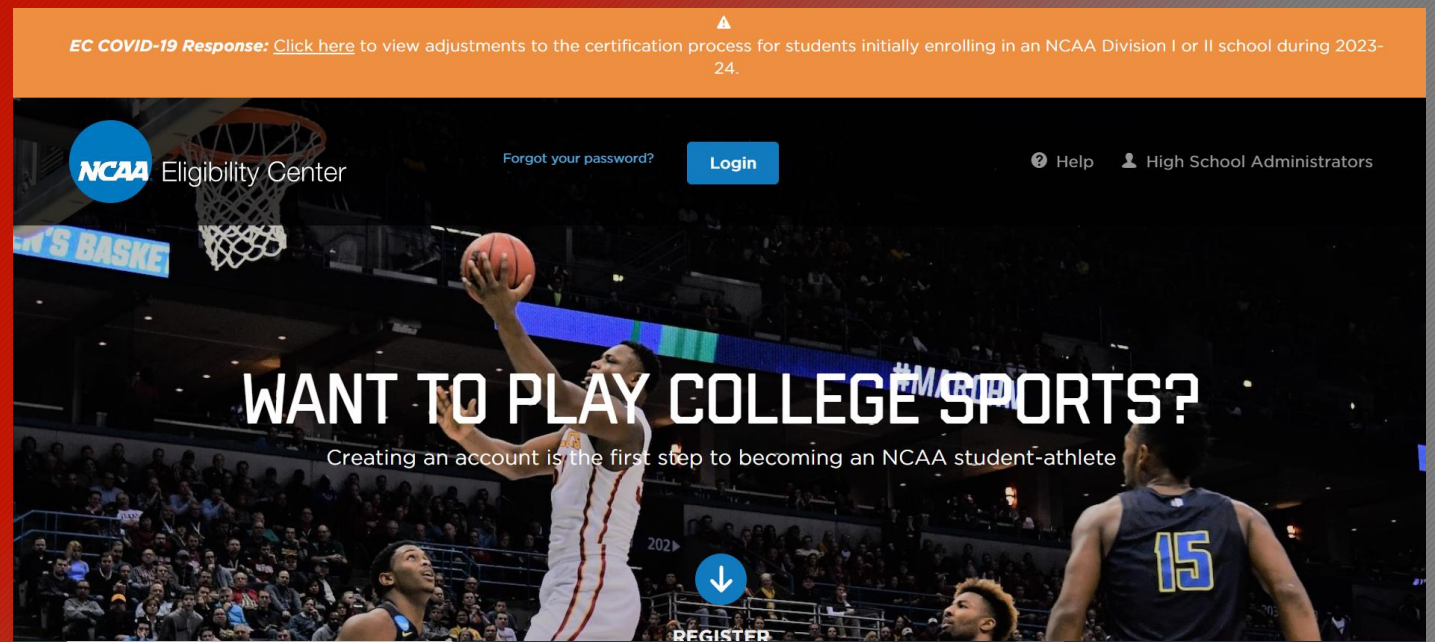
EC COVID-19 Response: Click here to view adjustments to the certification process for students initially enrolling in an NCAA Division I or II school during 2023-24.

NCAA Eligibility Center

Forgot your password?

Login

Help

High School Administrators

WANT TO PLAY COLLEGE SPORTS?

Creating an account is the first step to becoming an NCAA student-athlete

REGISTER